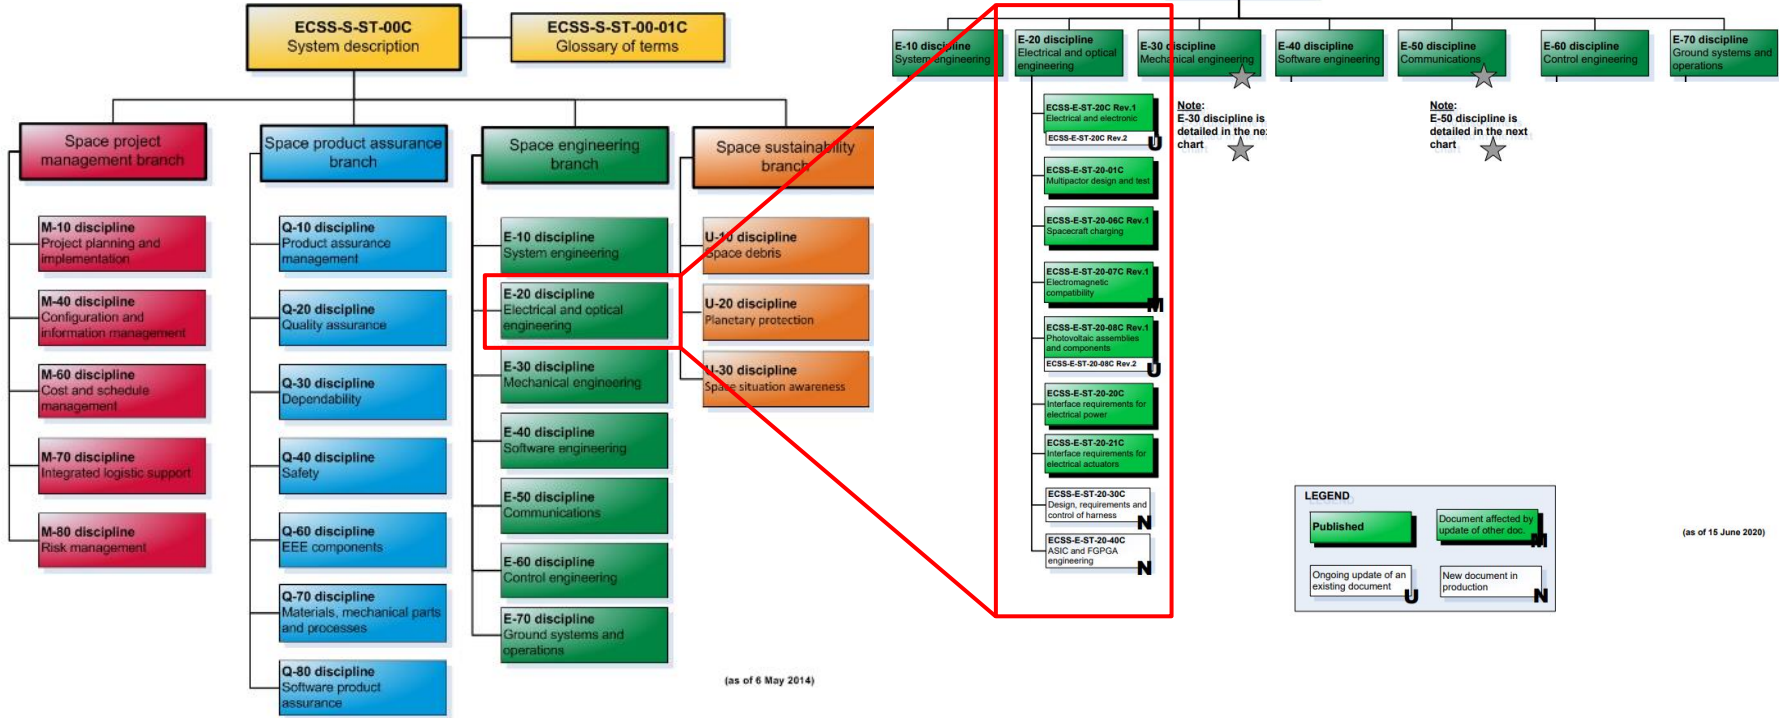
ECSS-S-ST-00C
System description

ECSS-S-ST-00-01C
Glossary of terms

Space project management branch

Space product assurance branch

Space engineering branch

Space sustainability branch

M-10 discipline
Project planning and implementation

M-40 discipline
Configuration and information management

M-60 discipline
Cost and schedule management

M-70 discipline
Integrated logistic support

M-80 discipline
Risk management

Q-10 discipline
Product assurance management

Q-20 discipline
Quality assurance

Q-30 discipline
Dependability

Q-40 discipline
Safety

Q-60 discipline
EEE components

Q-70 discipline
Materials, mechanical parts and processes

Q-80 discipline
Software product assurance

E-10 discipline
System engineering

E-20 discipline
Electrical and optical engineering

E-30 discipline
Mechanical engineering

E-40 discipline
Software engineering

E-50 discipline
Communications

E-60 discipline
Control engineering

E-70 discipline
Ground systems and operations

U-10 discipline
Space debris

U-20 discipline
Planetary protection

U-30 discipline
Space situation awareness

(as of 6 May 2014)

E-10 discipline
System engineering

E-20 discipline
Electrical and optical engineering

E-30 discipline
Mechanical engineering

E-40 discipline
Software engineering

E-50 discipline
Communications

E-60 discipline
Control engineering

E-70 discipline
Ground systems and operations

ECSS-E-ST-20C Rev.1
Electrical and electronic
ECSS-E-ST-20C Rev.2
U

ECSS-E-ST-20-01C
Multipactor design and test

ECSS-E-ST-20-06C Rev.1
Spacecraft charging

ECSS-E-ST-20-07C Rev.1
Electromagnetic compatibility
M

ECSS-E-ST-20-08C Rev.1
Photovoltaic assemblies and components
ECSS-E-ST-20-08C Rev.2
U

ECSS-E-ST-20-20C
Interface requirements for electrical power

ECSS-E-ST-20-21C
Interface requirements for electrical actuators

ECSS-E-ST-20-30C
Design, requirements and control of harness
N

ECSS-E-ST-20-40C
ASIC and FGPGA engineering
N

Note:
E-30 discipline is detailed in the ne
chart

Note:
E-50 discipline is detailed in the next chart

LEGEND
Published
Document affected by update of other doc.
M
Ongoing update of an existing document
U
New document in production
N

(as of 15 June 2020)